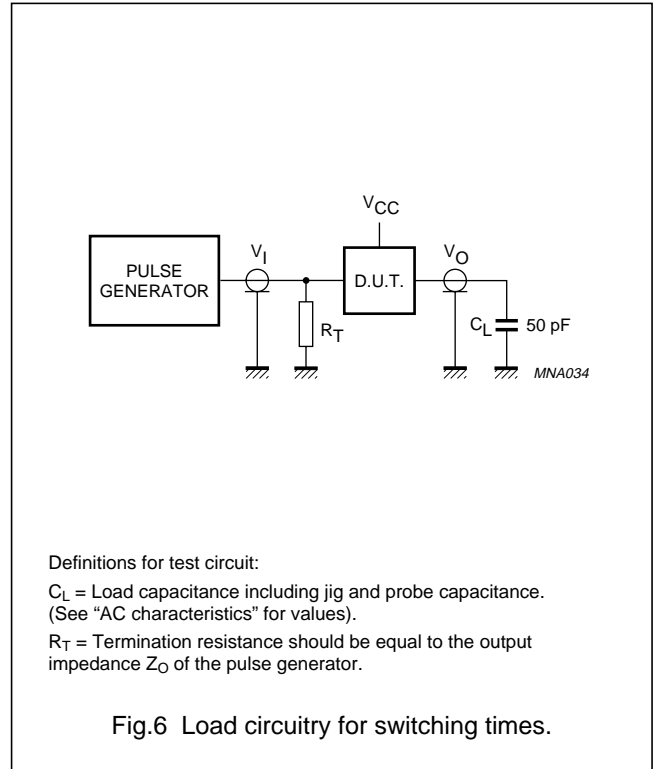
$V_{CC}$

PULSE GENERATOR

$V_I$

D.U.T.

$V_O$

$R_T$

$C_L$

50 pF

MNA034

Definitions for test circuit:

$C_L$ = Load capacitance including jig and probe capacitance. (See “AC characteristics” for values).

$R_T$ = Termination resistance should be equal to the output impedance $Z_O$ of the pulse generator.

Fig.6 Load circuitry for switching times.